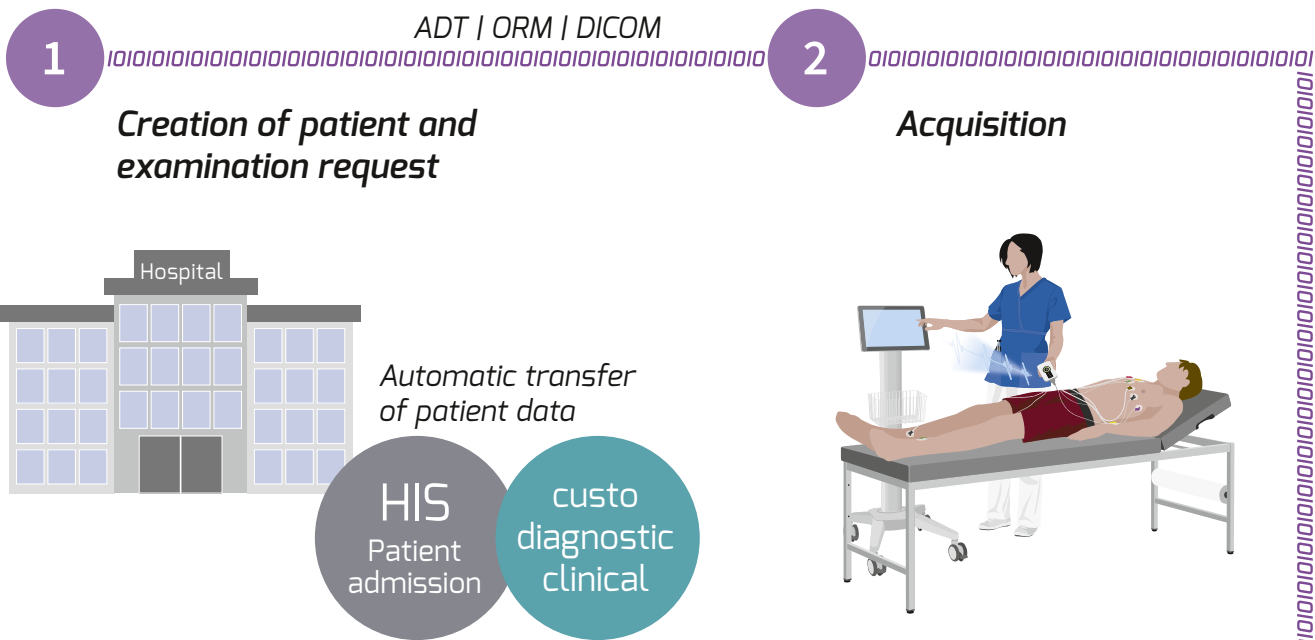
1

ADT | ORM | DICOM

IOIOIOIOIOIOIOIOIOIOIOIOIOIOIOIOIOIOIOIOIOIOIOIOIOIOIOIOIOIOIOIO

2

OIOIOIOIOIOIOIOIOIOIOIOIOIOIOIOIOIOIOIOIOIOI

Creation of patient and examination request

Acquisition

Hospital

Automatic transfer of patient data

HIS
Patient
admission

custo
diagnostic
clinical

IOIOIOIOIOIOIOIOIOIOIOIOIOIOIOIOIOIOIOIOIOIOIOIOIO